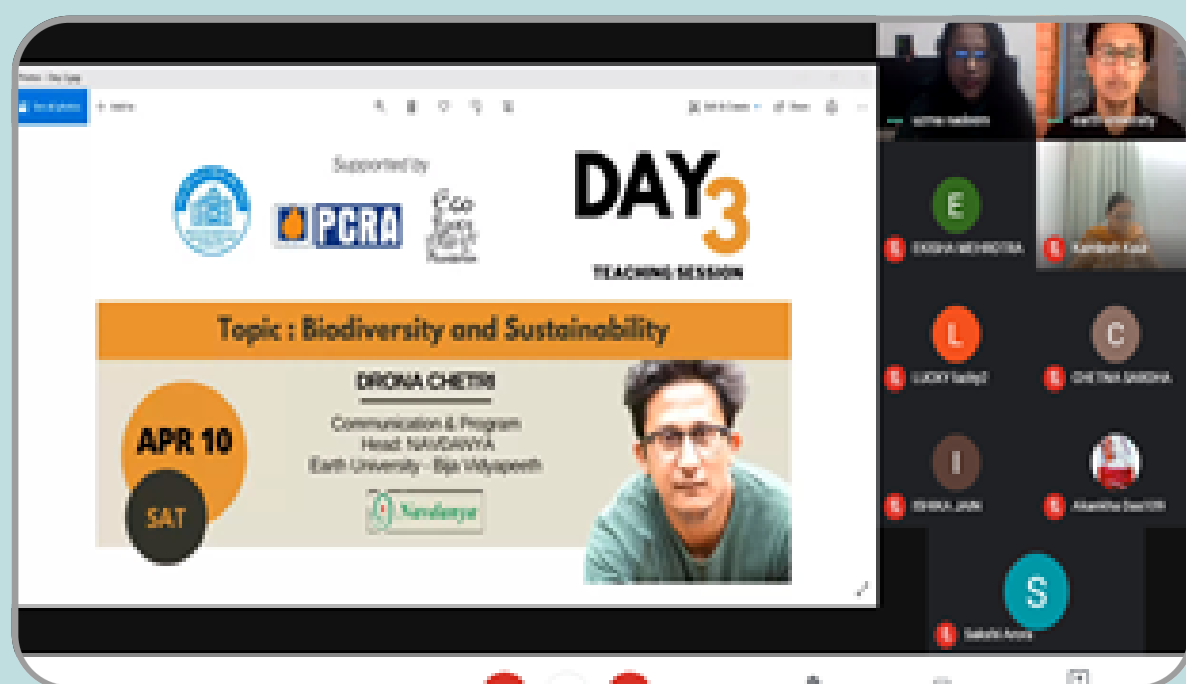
Supported by

PCRA

DAY 3

TEACHING SESSION

Topic : Biodiversity and Sustainability

DRONA CHETRI

Communication & Program Head: NAVDANYA Earth University - Bija Vidyapeeth

Navdanya

APR 10

SAT

E

EKISHA MEHROTRA

L

LUCKY

C

CHETNA

I

ISHIKA JAIN

S

Sakshi Arora